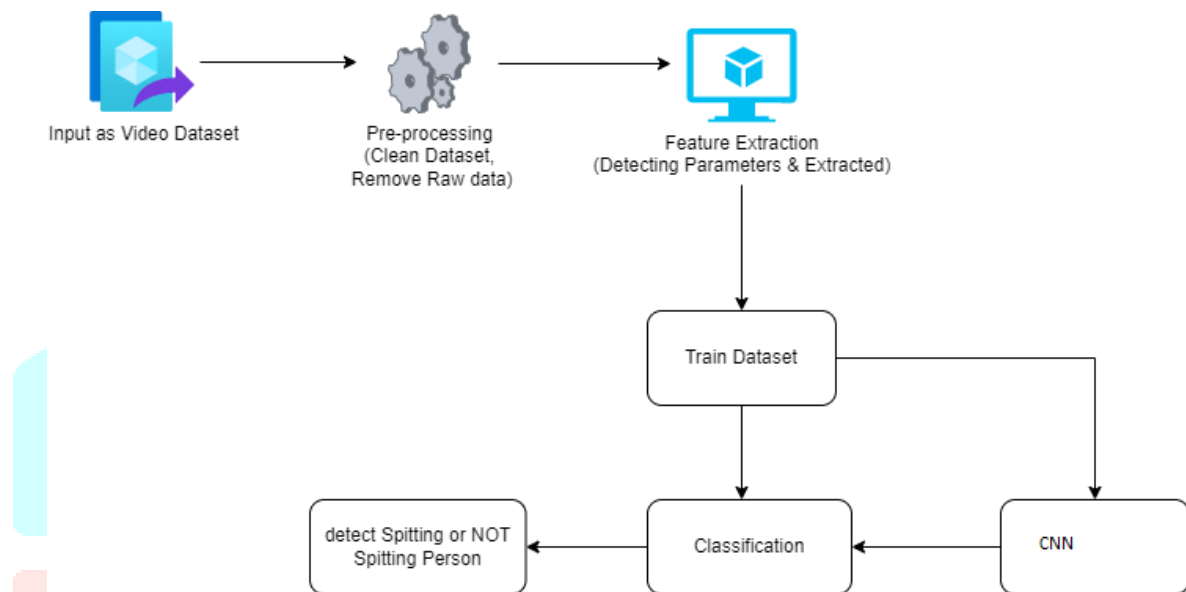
Input as Video Dataset

Pre-processing
(Clean Dataset,
Remove Raw data)

Feature Extraction
(Detecting Parameters & Extracted)

Train Dataset

detect Spitting or NOT
Spitting Person

Classification

CNN